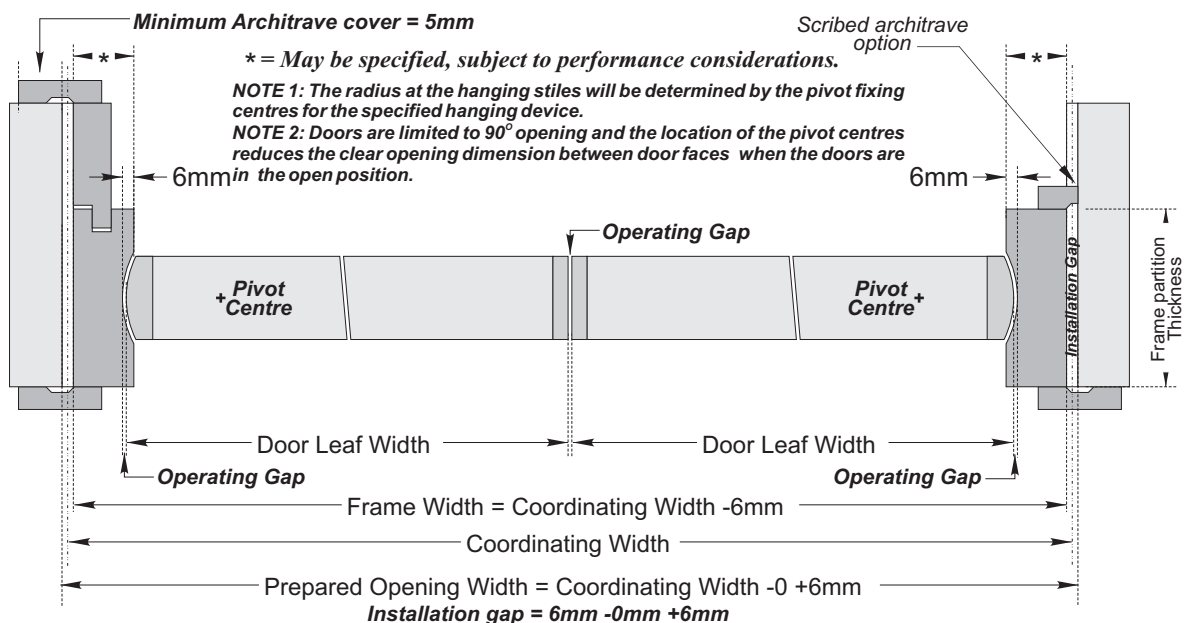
Minimum Architrave cover = 5mm

*

* = May be specified, subject to performance considerations.

Scribed architrave option

*

NOTE 1: The radius at the hanging stiles will be determined by the pivot fixing centres for the specified hanging device.
NOTE 2: Doors are limited to 90$^{o}$ opening and the location of the pivot centres reduces the clear opening dimension between door faces when the doors are in the open position.

6mm

6mm

Operating Gap

Pivot Centre

Pivot Centre

Installation Gap

Frame partition Thickness

Door Leaf Width

Door Leaf Width

Operating Gap

Operating Gap

Frame Width = Coordinating Width -6mm

Coordinating Width

Prepared Opening Width = Coordinating Width -0 +6mm
Installation gap = 6mm -0mm +6mm